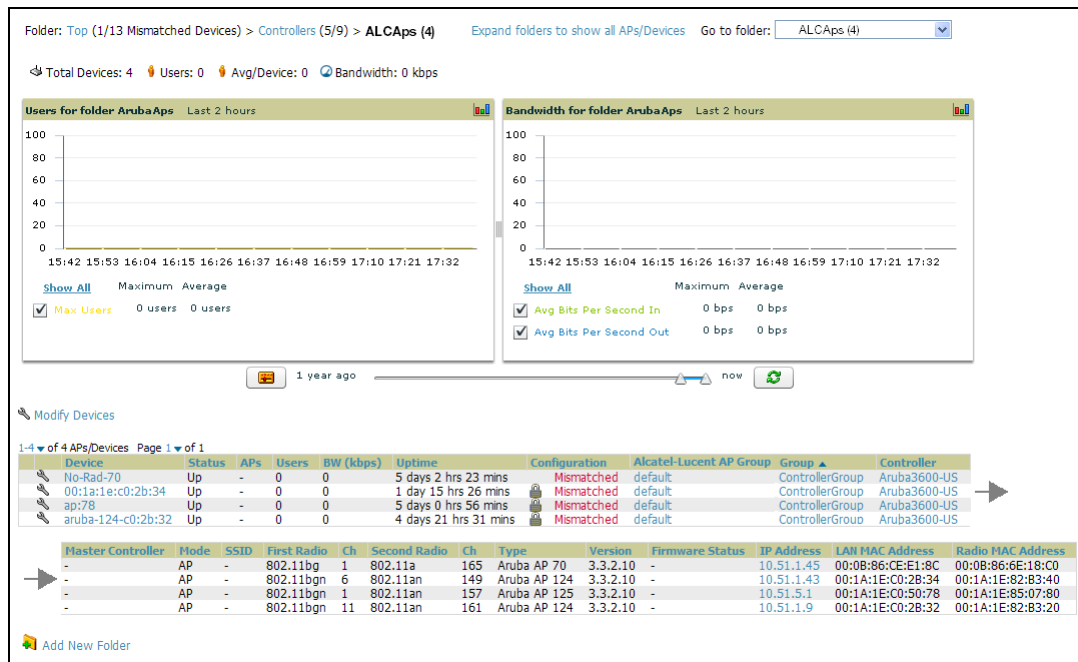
Folder: Top (1/13 Mismatched Devices) > Controllers (5/9) > ALCAps (4)   Expand folders to show all APs/Devices   Go to folder: ALCAps (4)

Total Devices: 4   Users: 0   Avg/Device: 0   Bandwidth: 0 kbps

Users for folder ArubaAps   Last 2 hours

100
80
60
40
20
0
15:42 15:53 16:04 16:15 16:26 16:37 16:48 16:59 17:10 17:21 17:32

Show All   Maximum   Average
Max Users   0 users   0 users

Bandwidth for folder ArubaAps   Last 2 hours

100
80
60
40
20
0
15:42 15:53 16:04 16:15 16:26 16:37 16:48 16:59 17:10 17:21 17:32

Show All   Maximum   Average
Avg Bits Per Second In   0 bps   0 bps
Avg Bits Per Second Out   0 bps   0 bps

1 year ago   now

Modify Devices

1-4 of 4 APs/Devices   Page 1 of 1

| Device | Status | APs | Users | BW (kbps) | Uptime | Configuration | Alcatel-Lucent AP Group | Group ▲ | Controller |
|---|---|---|---|---|---|---|---|---|---|
| No-Rad-70 | Up | - | 0 | 0 | 5 days 2 hrs 23 mins | Mismatched | default | ControllerGroup | Aruba3600-US |
| 00:1a:1e:c0:2b:34 | Up | - | 0 | 0 | 1 day 15 hrs 26 mins | Mismatched | default | ControllerGroup | Aruba3600-US |
| ap:78 | Up | - | 0 | 0 | 5 days 0 hrs 56 mins | Mismatched | default | ControllerGroup | Aruba3600-US |
| aruba-124-c0:2b:32 | Up | - | 0 | 0 | 4 days 21 hrs 31 mins | Mismatched | default | ControllerGroup | Aruba3600-US |

| Master Controller | Mode | SSID | First Radio | Ch | Second Radio | Ch | Type | Version | Firmware Status | IP Address | LAN MAC Address | Radio MAC Address |
|---|---|---|---|---|---|---|---|---|---|---|---|---|
| - | AP | - | 802.11bg | 1 | 802.11a | 165 | Aruba AP 70 | 3.3.2.10 | - | 10.51.1.45 | 00:0B:86:CE:E1:8C | 00:0B:86:6E:18:C0 |
| - | AP | - | 802.11bgn | 6 | 802.11an | 149 | Aruba AP 124 | 3.3.2.10 | - | 10.51.1.43 | 00:1A:1E:C0:2B:34 | 00:1A:1E:82:B3:40 |
| - | AP | - | 802.11bgn | 1 | 802.11an | 157 | Aruba AP 125 | 3.3.2.10 | - | 10.51.5.1 | 00:1A:1E:C0:50:78 | 00:1A:1E:85:07:80 |
| - | AP | - | 802.11bgn | 11 | 802.11an | 161 | Aruba AP 124 | 3.3.2.10 | - | 10.51.1.9 | 00:1A:1E:C0:2B:32 | 00:1A:1E:82:B3:20 |

Add New Folder